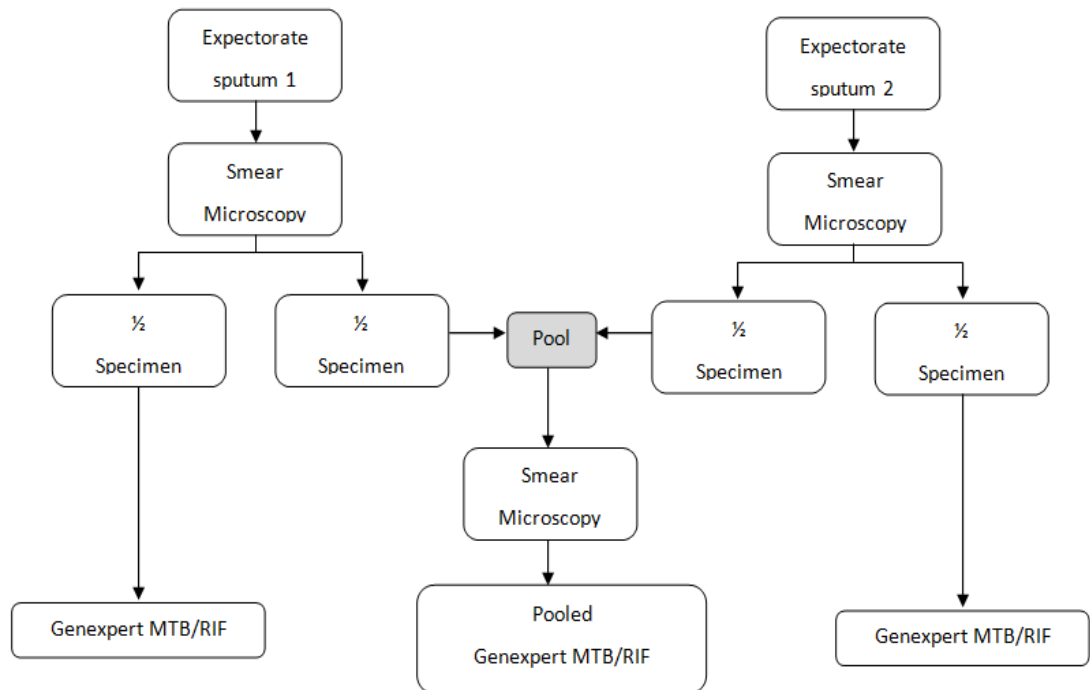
Expectorate sputum 1

Expectorate sputum 2

Smear Microscopy

Smear Microscopy

½ Specimen

½ Specimen

Pool

½ Specimen

½ Specimen

Smear Microscopy

Genexpert MTB/RIF

Pooled Genexpert MTB/RIF

Genexpert MTB/RIF